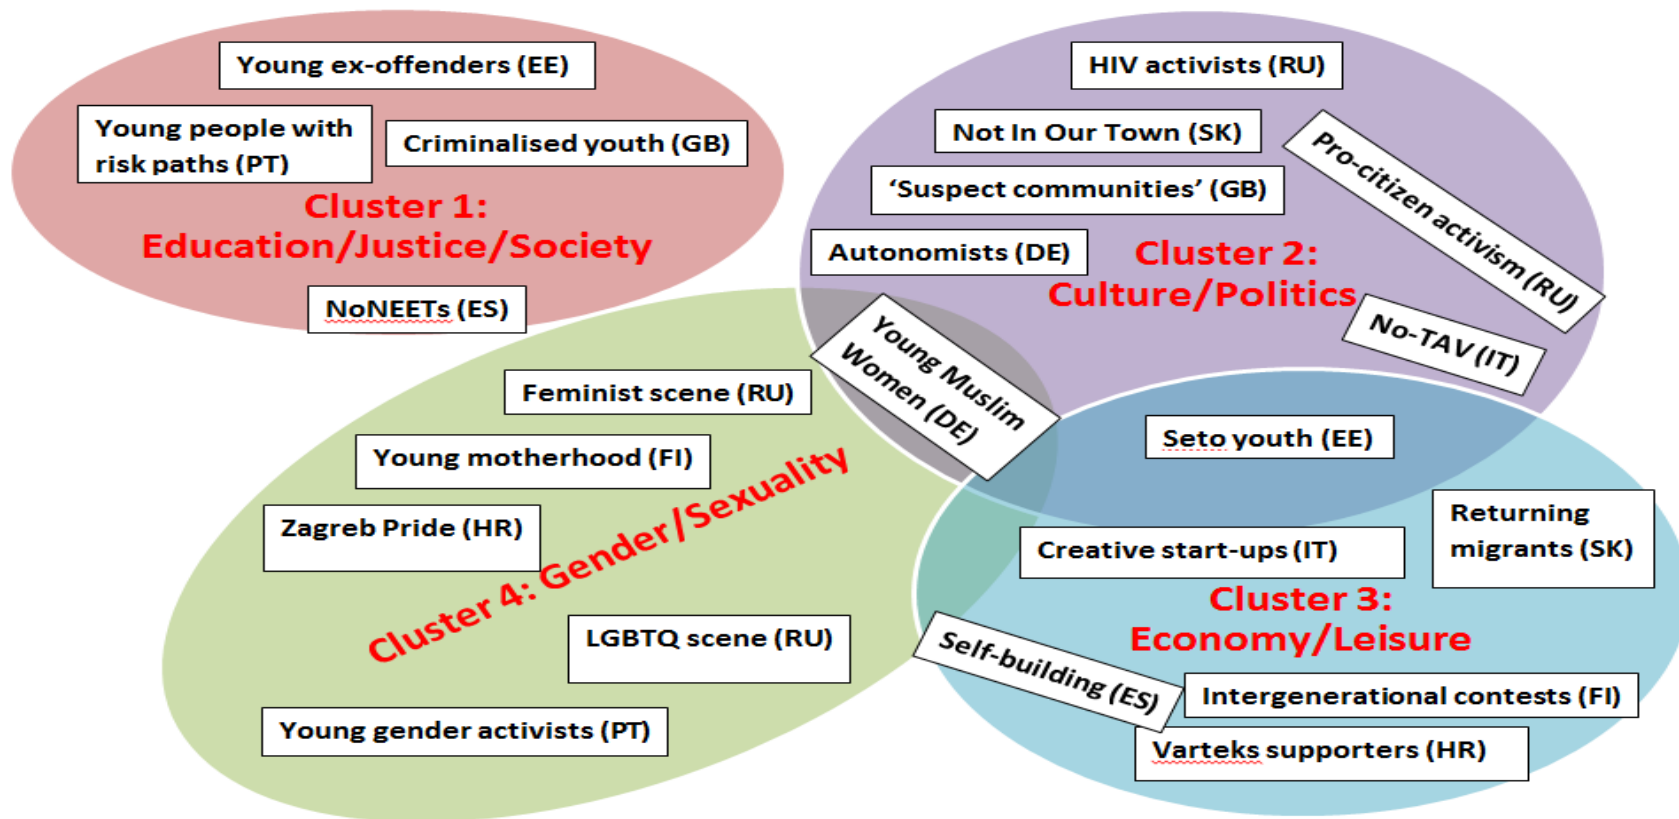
Young ex-offenders (EE)

Young people with risk paths (PT)

Criminalised youth (GB)

Cluster 1: Education/Justice/Society

NoNEETs (ES)

HIV activists (RU)

Not In Our Town (SK)

'Suspect communities' (GB)

Pro-citizen activism (RU)

Autonomists (DE)

Cluster 2: Culture/Politics

No-TAV (IT)

Young Muslim Women (DE)

Feminist scene (RU)

Young motherhood (FI)

Zagreb Pride (HR)

Cluster 4: Gender/Sexuality

LGBTQ scene (RU)

Young gender activists (PT)

Seto youth (EE)

Returning migrants (SK)

Creative start-ups (IT)

Cluster 3: Economy/Leisure

Self-building (ES)

Intergenerational contests (FI)

Varteks supporters (HR)